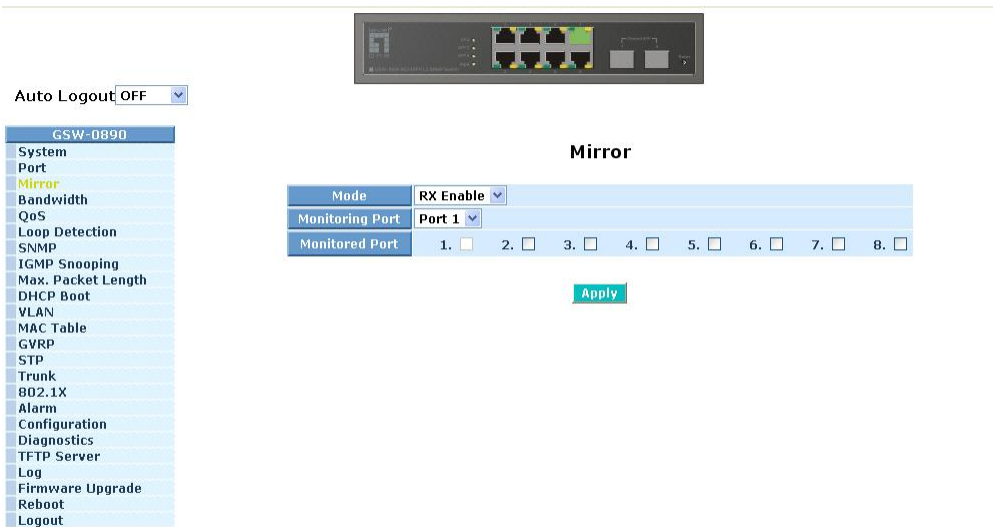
Auto Logout OFF

GSW-0890
System
Port
Mirror
Bandwidth
QoS
Loop Detection
SNMP
IGMP Snooping
Max. Packet Length
DHCP Boot
VLAN
MAC Table
GVRP
STP
Trunk
802.1X
Alarm
Configuration
Diagnostics
TFTP Server
Log
Firmware Upgrade
Reboot
Logout

Mirror

| Mode | RX Enable |
|---|---|
| Monitoring Port | Port 1 |
| Monitored Port | 1. 2. 3. 4. 5. 6. 7. 8. |

Apply